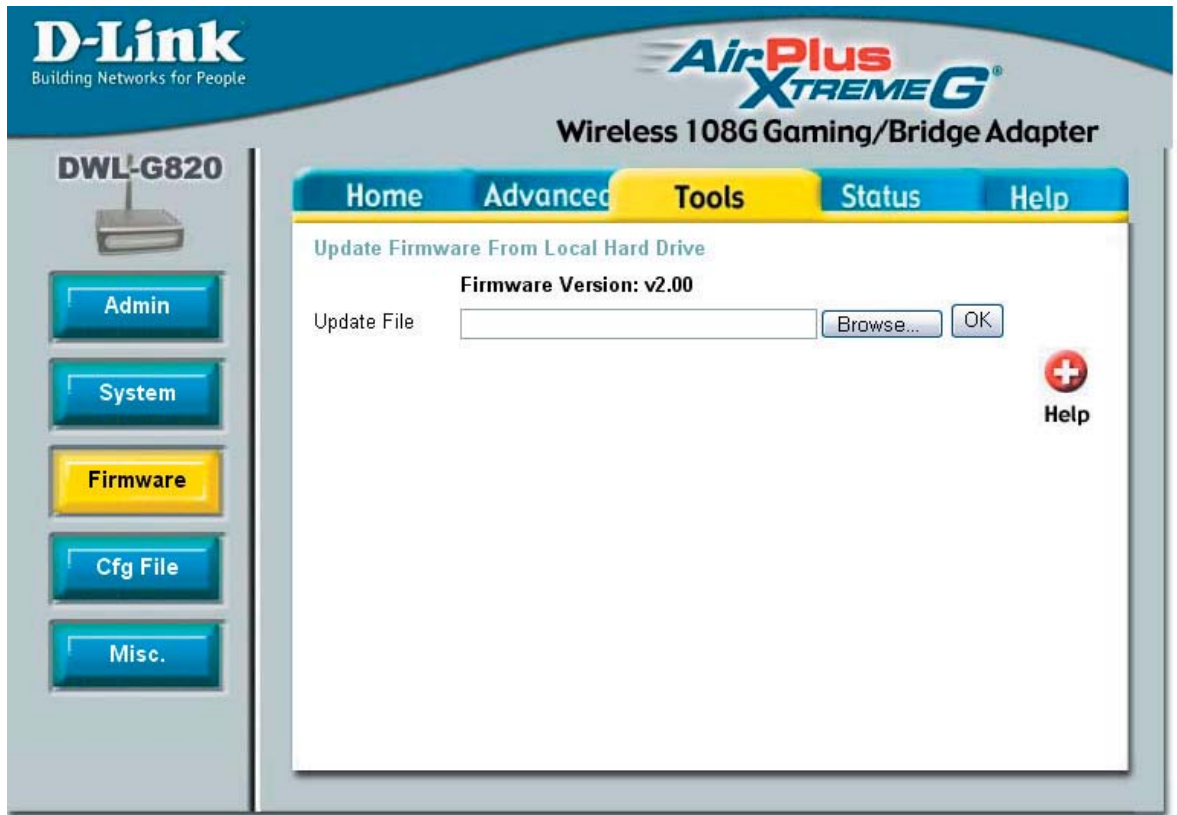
D-Link
Building Networks for People

AirPlus XtremeG®
Wireless 108G Gaming/Bridge Adapter

DWL-G820

Home
Advanced
Tools
Status
Help

Admin
System
Firmware
Cfg File
Misc.

Update Firmware From Local Hard Drive

Firmware Version: v2.00

Update File
Browse...
OK

Help